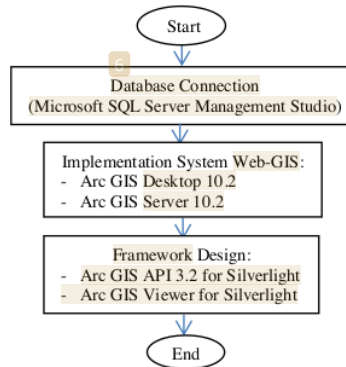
Start

6

Database Connection
(Microsoft SQL Server Management Studio)

Implementation System Web-GIS:
- Arc GIS Desktop 10.2
- Arc GIS Server 10.2

Framework Design:
- Arc GIS API 3.2 for Silverlight
- Arc GIS Viewer for Silverlight

End